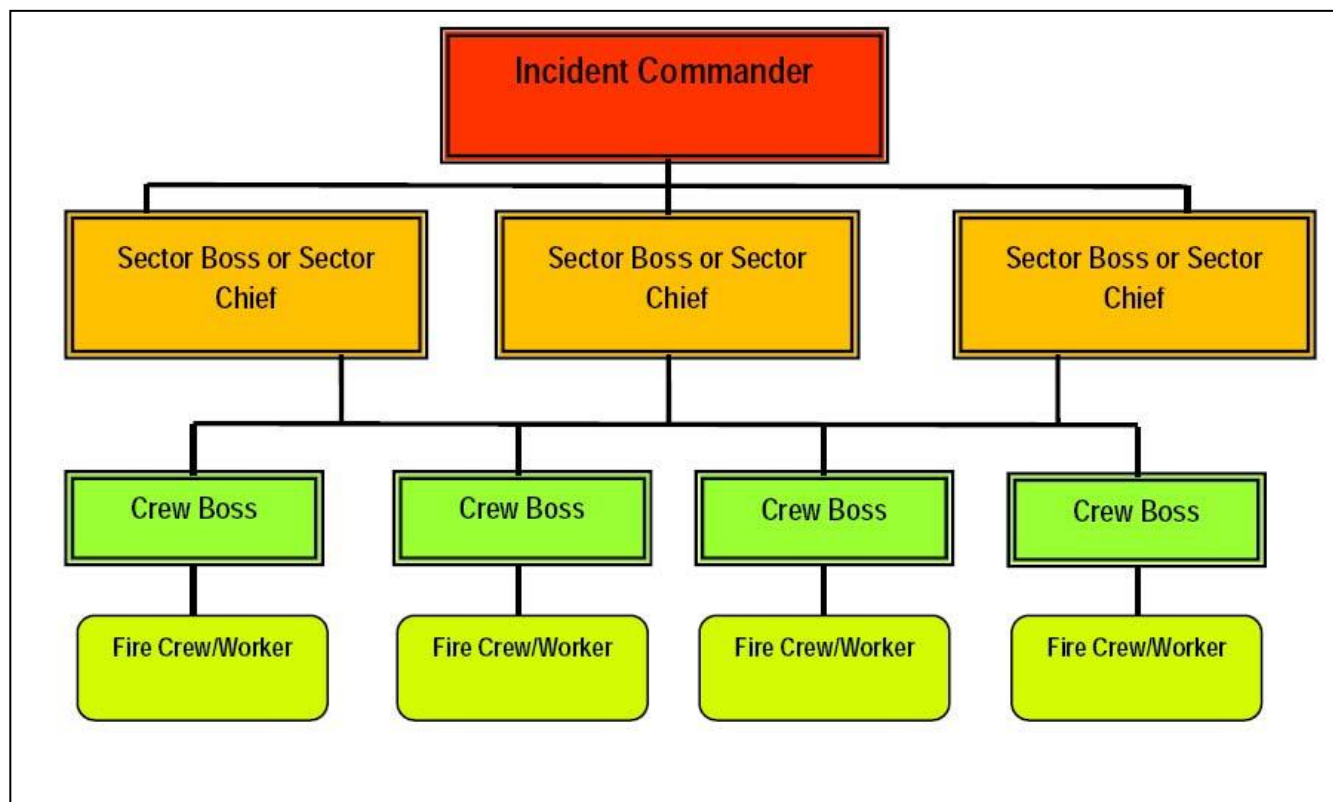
Incident Commander

Sector Boss or Sector Chief

Sector Boss or Sector Chief

Sector Boss or Sector Chief

Crew Boss

Crew Boss

Crew Boss

Crew Boss

Fire Crew/Worker

Fire Crew/Worker

Fire Crew/Worker

Fire Crew/Worker